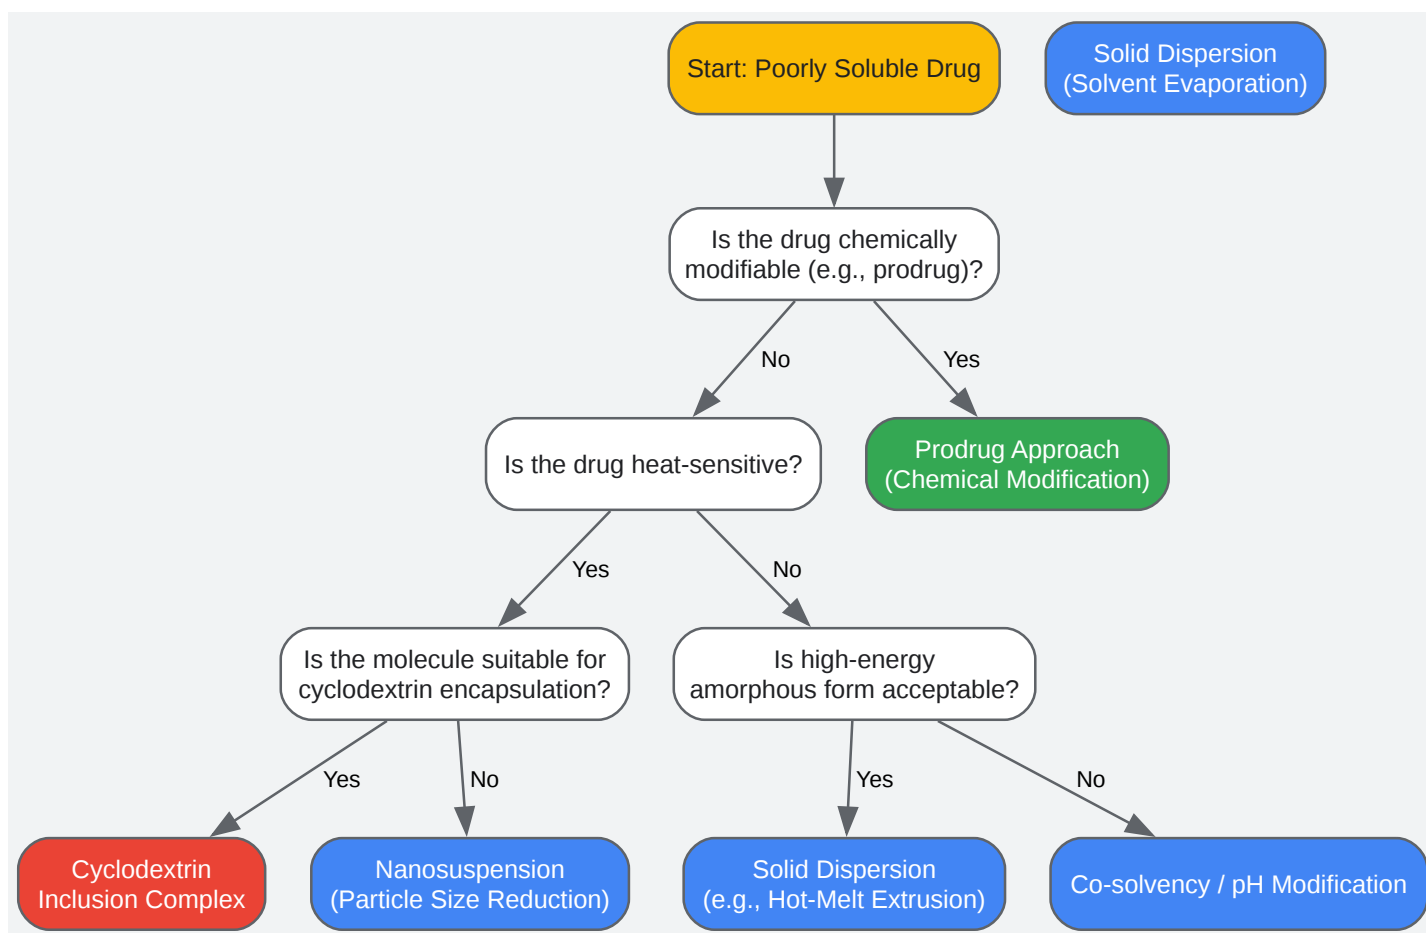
Start: Poorly Soluble Drug

Solid Dispersion
(Solvent Evaporation)

Is the drug chemically modifiable (e.g., prodrug)?

No

Yes

Is the drug heat-sensitive?

Prodrug Approach
(Chemical Modification)

Yes

No

Is the molecule suitable for cyclodextrin encapsulation?

Is high-energy amorphous form acceptable?

Yes

No

Yes

No

Cyclodextrin
Inclusion Complex

Nanosuspension
(Particle Size Reduction)

Solid Dispersion
(e.g., Hot-Melt Extrusion)

Co-solvency / pH Modification